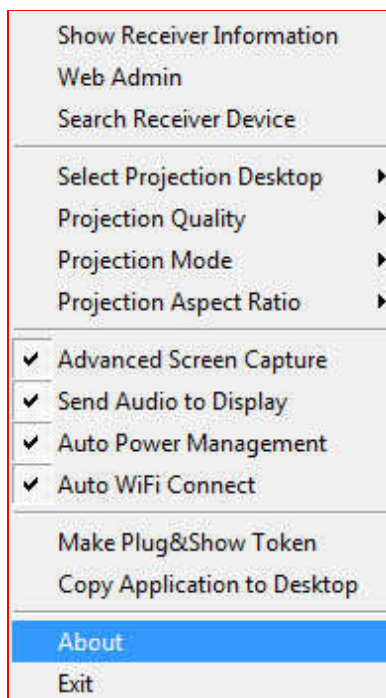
Show Receiver Information
Web Admin
Search Receiver Device

Select Projection Desktop
Projection Quality
Projection Mode
Projection Aspect Ratio

Advanced Screen Capture
Send Audio to Display
Auto Power Management
Auto WiFi Connect

Make Plug&Show Token
Copy Application to Desktop

About
Exit